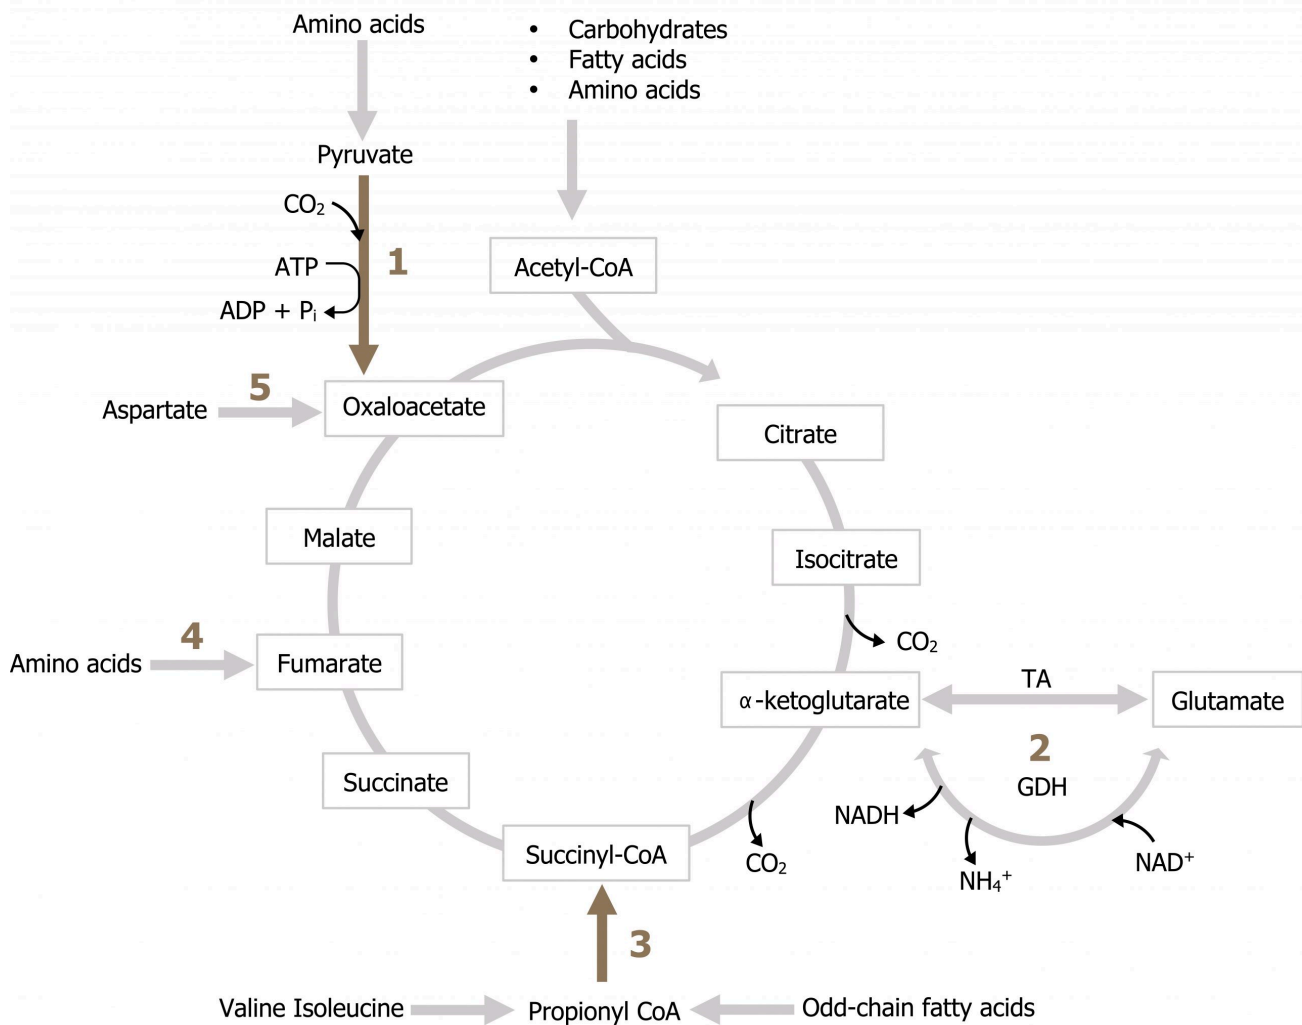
Amino acids

• Carbohydrates
• Fatty acids
• Amino acids

Pyruvate

$CO_2$

ATP

1

ADP + $P_i$

Acetyl-CoA

Aspartate

5

Oxaloacetate

Citrate

Malate

Isocitrate

$CO_2$

Amino acids

4

Fumarate

TA

α-ketoglutarate

Glutamate

2

GDH

Succinate

NADH

Succinyl-CoA

$CO_2$

$NH_4^+$

$NAD^+$

3

Valine Isoleucine

Propionyl CoA

Odd-chain fatty acids